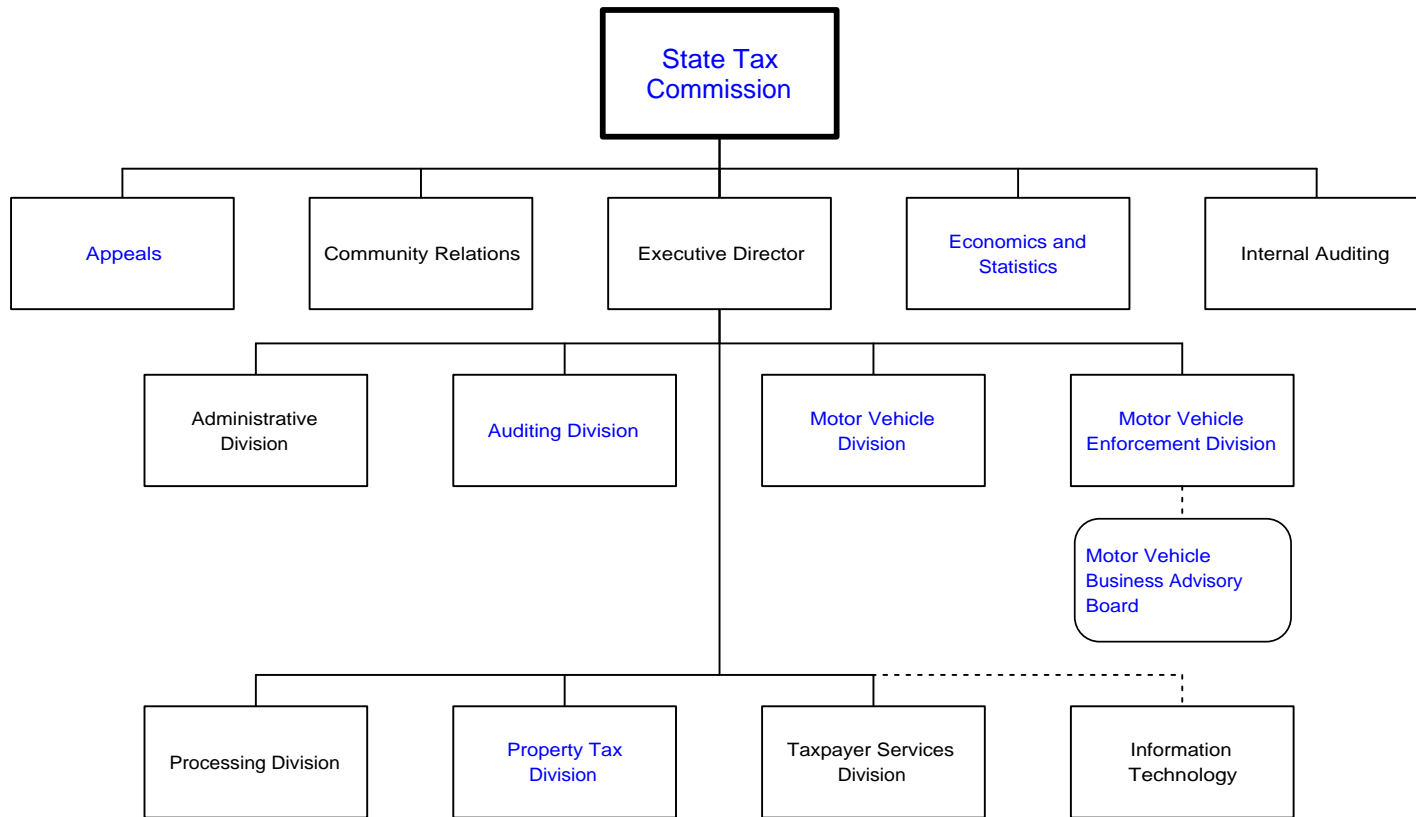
State Tax Commission

Appeals

Community Relations

Executive Director

Economics and Statistics

Internal Auditing

Administrative Division

Auditing Division

Motor Vehicle Division

Motor Vehicle Enforcement Division

Motor Vehicle Business Advisory Board

Processing Division

Property Tax Division

Taxpayer Services Division

Information Technology